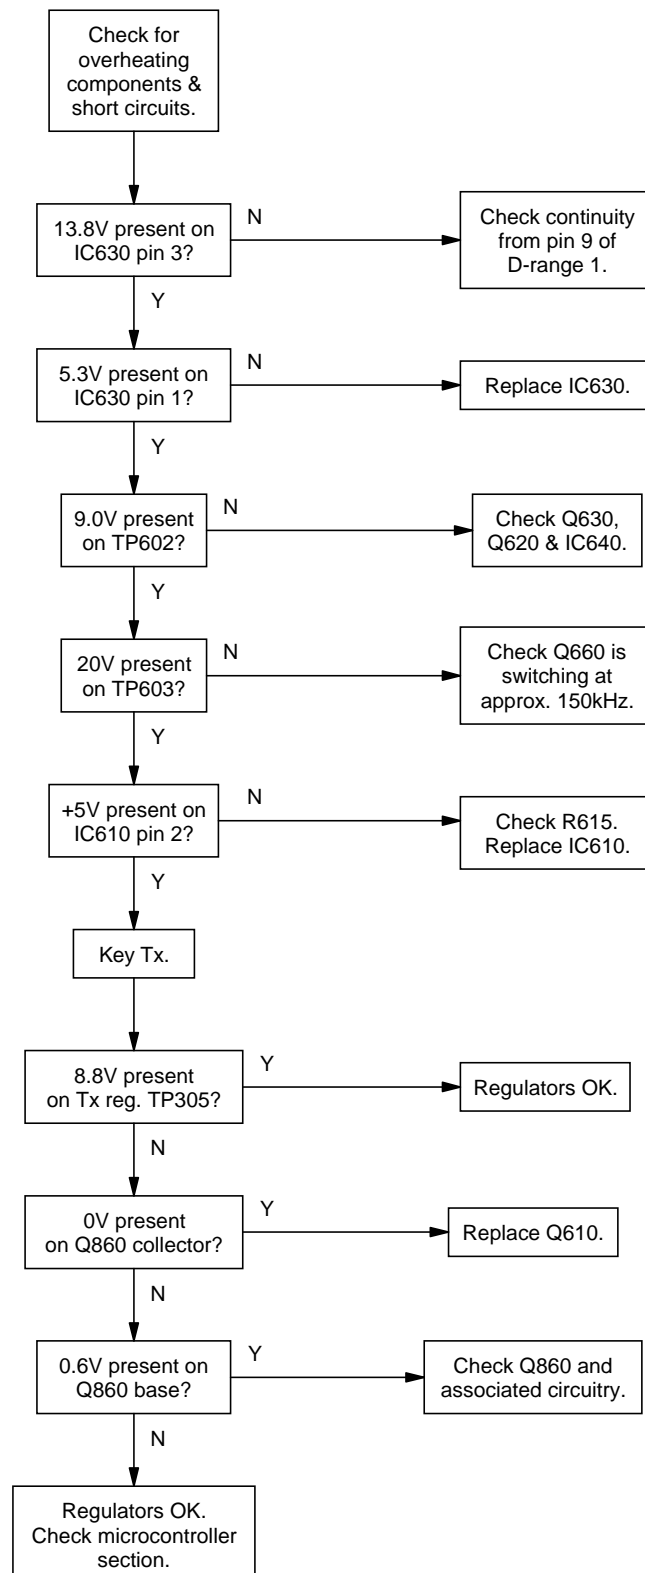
Check for overheating components & short circuits.

13.8V present on IC630 pin 3?

N

Check continuity from pin 9 of D-range 1.

Y

5.3V present on IC630 pin 1?

N

Replace IC630.

Y

9.0V present on TP602?

N

Check Q630, Q620 & IC640.

Y

20V present on TP603?

N

Check Q660 is switching at approx. 150kHz.

Y

+5V present on IC610 pin 2?

N

Check R615. Replace IC610.

Y

Key Tx.

8.8V present on Tx reg. TP305?

Y

Regulators OK.

N

0V present on Q860 collector?

Y

Replace Q610.

N

0.6V present on Q860 base?

Y

Check Q860 and associated circuitry.

N

Regulators OK. Check microcontroller section.